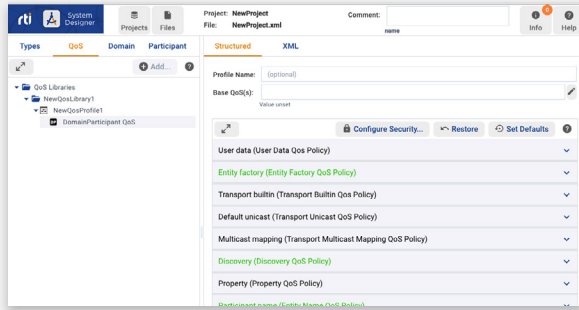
rti System Designer

Projects Files

Project: NewProject
File: NewProject.xml

Comment:
name

0
Info Help

Types QoS Domain Participant

Add...

QoS Libraries
NewQosLibrary1
NewQosProfile1
DomainParticipant QoS

Structured XML

Profile Name: (optional)

Base QoS(s):
Value unset

Configure Security... Restore Set Defaults

User data (User Data Qos Policy)

Entity factory (Entity Factory QoS Policy)

Transport builtin (Transport Builtin Qos Policy)

Default unicast (Transport Unicast QoS Policy)

Multicast mapping (Transport Multicast Mapping QoS Policy)

Discovery (Discovery QoS Policy)

Property (Property QoS Policy)

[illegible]